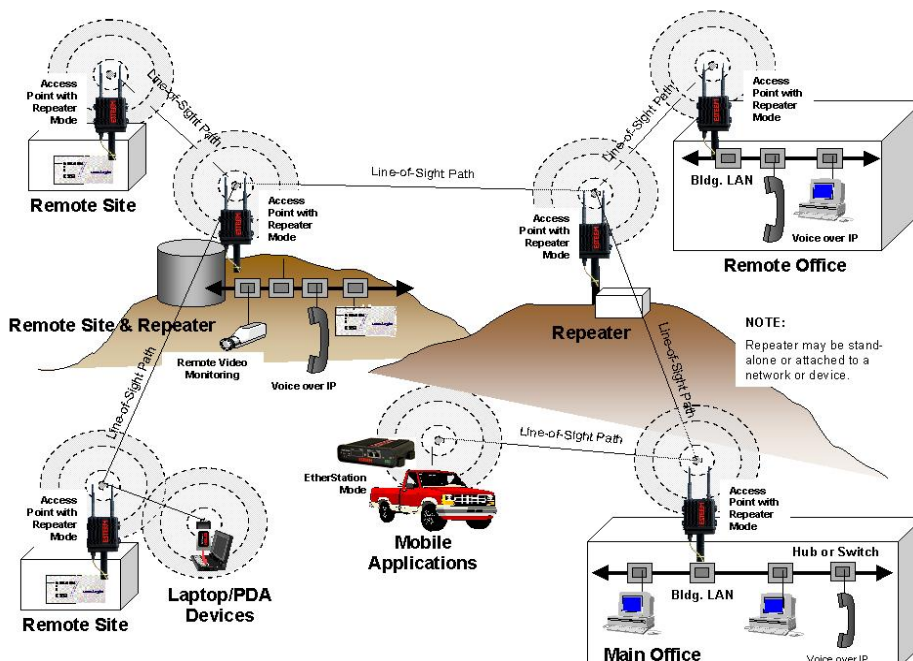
Access Point with Repeater Mode

Line-of-Sight Path

Remote Site

Access Point with Repeater Mode

Line-of-Sight Path

Access Point with Repeater Mode

Line-of-Sight Path

Access Point with Repeater Mode

Bldg. LAN

Voice over IP

Remote Office

Remote Site & Repeater

Remote Video Monitoring

Voice over IP

Repeater

NOTE:

Repeater may be stand-alone or attached to a network or device.

Line-of-Sight Path

Line-of-Sight Path

Line-of-Sight Path

EtherStation Mode

Access Point with Repeater Mode

Access Point with Repeater Mode

Hub or Switch

Mobile Applications

Bldg. LAN

Laptop/PDA Devices

Remote Site

Main Office

Voice over IP